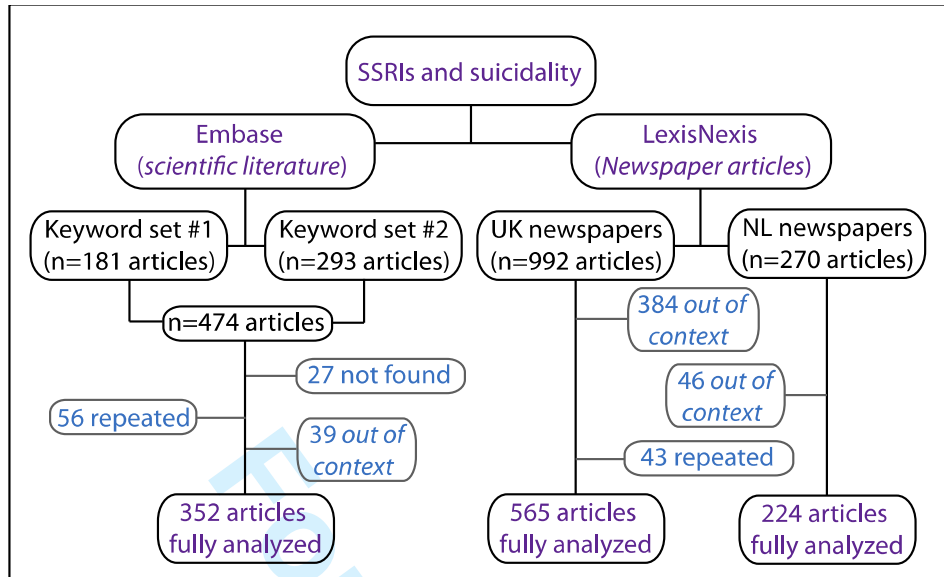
SSRIs and suicidality

Embase
(scientific literature)

LexisNexis
(Newspaper articles)

Keyword set #1
(n=181 articles)

Keyword set #2
(n=293 articles)

UK newspapers
(n=992 articles)

NL newspapers
(n=270 articles)

n=474 articles

27 not found

56 repeated

39 out of context

352 articles fully analyzed

384 out of context

46 out of context

43 repeated

565 articles fully analyzed

224 articles fully analyzed